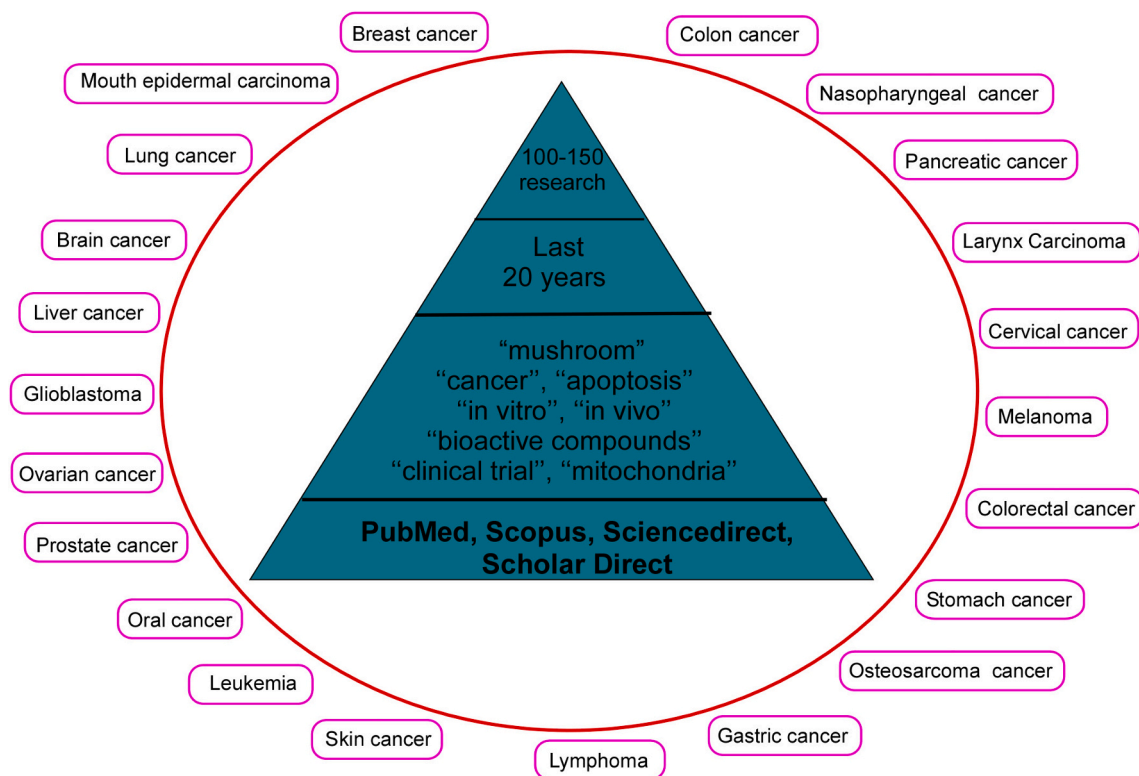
Breast cancer

Colon cancer

Mouth epidermal carcinoma

Nasopharyngeal cancer

Lung cancer

Pancreatic cancer

Brain cancer

Larynx Carcinoma

Liver cancer

Cervical cancer

Glioblastoma

Melanoma

Ovarian cancer

Colorectal cancer

Prostate cancer

Stomach cancer

Oral cancer

Osteosarcoma cancer

Leukemia

Gastric cancer

Skin cancer

Lymphoma

100-150 research

Last 20 years

“mushroom”
“cancer”, “apoptosis”
“in vitro”, “in vivo”
“bioactive compounds”
“clinical trial”, “mitochondria”

PubMed, Scopus, Sciencedirect, Scholar Direct